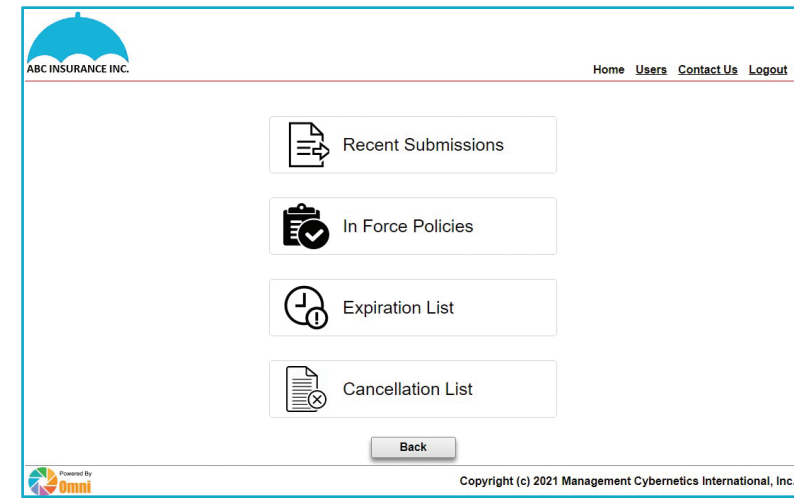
ABC INSURANCE INC.

Home Users Contact Us Logout

Recent Submissions

In Force Policies

Expiration List

Cancellation List

Back

Powered By Omni

Copyright (c) 2021 Management Cybernetics International, Inc.